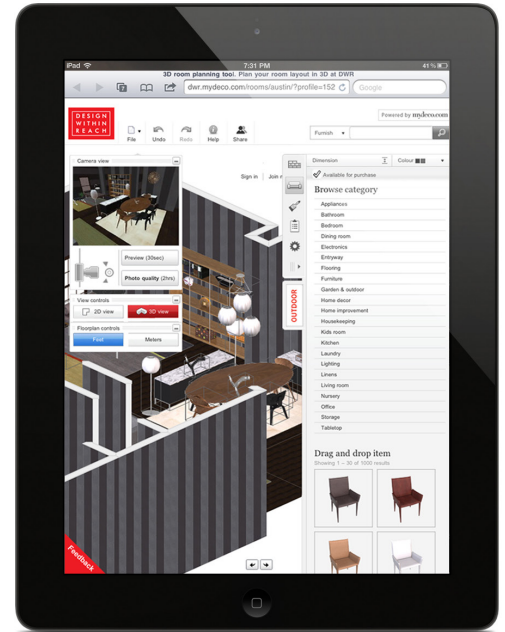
iPad 7:31 PM 41 %

3D room planning tool. Plan your room layout in 3D at DWR

dwr.mydeco.com/rooms/austin/?profile=152

Google

Powered by mydeco.com

DESIGN WITHIN REACH

File Undo Redo Help Share

Furnish

Sign in | Join

Camera view

Preview (30sec)

Photo quality (2hrs)

View controls

2D view

3D view

Floorplan controls

Feet

Meters

Dimension

Colour

Available for purchase

Browse category

Appliances
Bathroom
Bedroom
Dining room
Electronics
Entryway
Flooring
Furniture
Garden & outdoor
Home decor
Home improvement
Housekeeping
Kids room
Kitchen
Laundry
Lighting
Linens
Living room
Nursery
Office
Storage
Tabletop

OUTDOOR

Drag and drop item

Showing 1 – 30 of 1600 results

Feedback